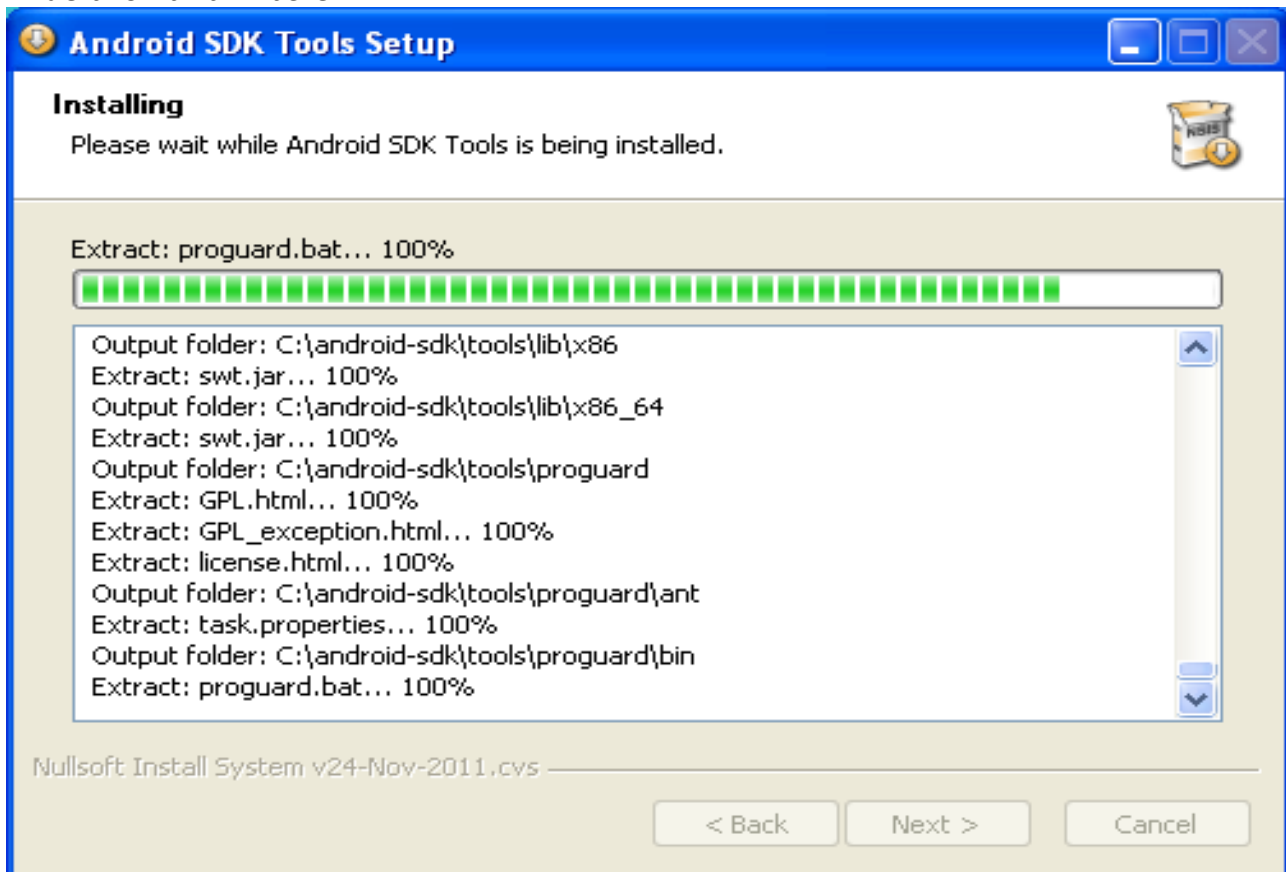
Android SDK Tools Setup

Installing
Please wait while Android SDK Tools is being installed.

Extract: proguard.bat... 100%

Output folder: C:\android-sdk\tools\lib\x86
Extract: swt.jar... 100%
Output folder: C:\android-sdk\tools\lib\x86_64
Extract: swt.jar... 100%
Output folder: C:\android-sdk\tools\proguard
Extract: GPL.html... 100%
Extract: GPL_exception.html... 100%
Extract: license.html... 100%
Output folder: C:\android-sdk\tools\proguard\ant
Extract: task.properties... 100%
Output folder: C:\android-sdk\tools\proguard\bin
Extract: proguard.bat... 100%

Nullsoft Install System v24-Nov-2011.cvs

< Back
Next >
Cancel